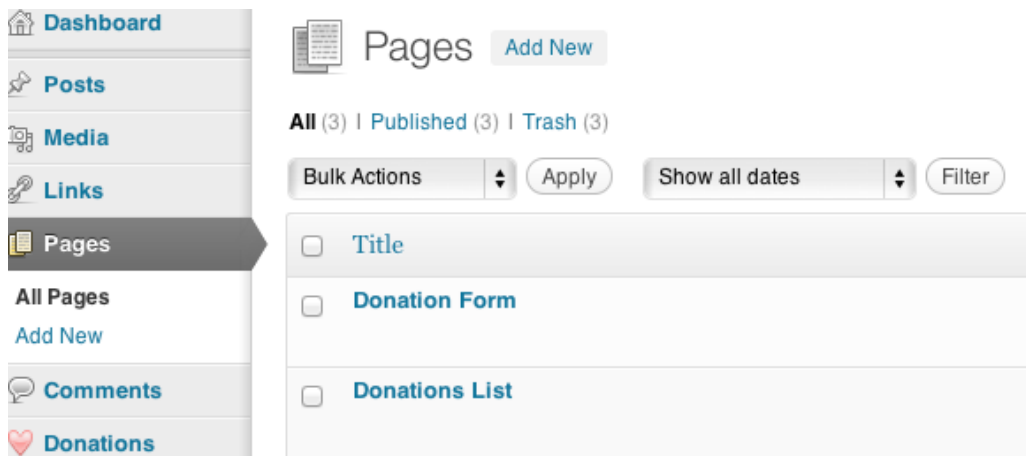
Dashboard
Posts
Media
Links
Pages
All Pages
Add New
Comments
Donations

Pages Add New

All (3) | Published (3) | Trash (3)

Bulk Actions Apply Show all dates Filter

Title
Donation Form
Donations List